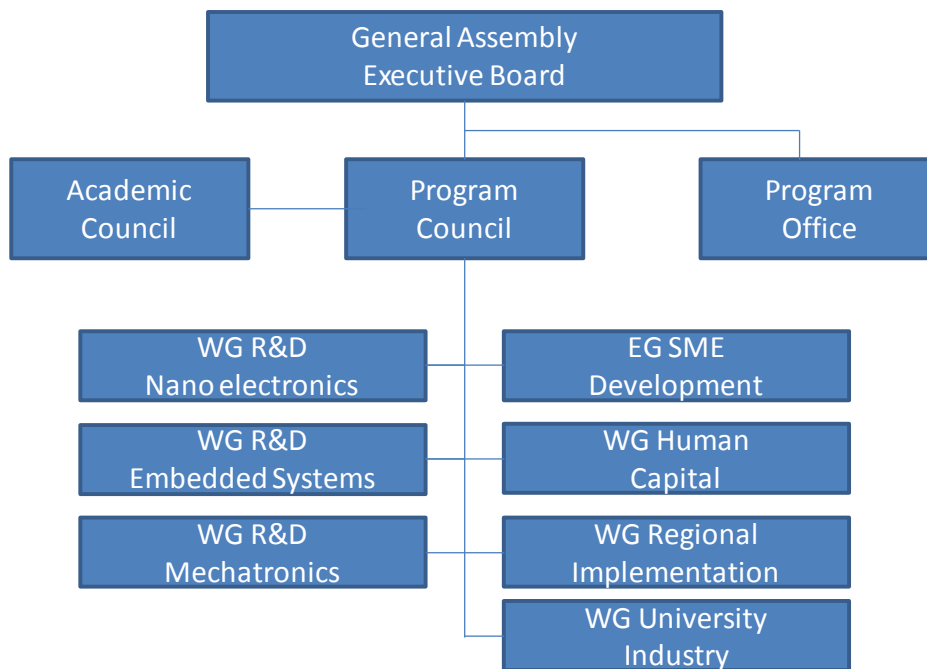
General Assembly
Executive Board

Academic Council

Program Council

Program Office

WG R&D
Nano electronics

EG SME
Development

WG R&D
Embedded Systems

WG Human
Capital

WG R&D
Mechatronics

WG Regional
Implementation

WG University
Industry